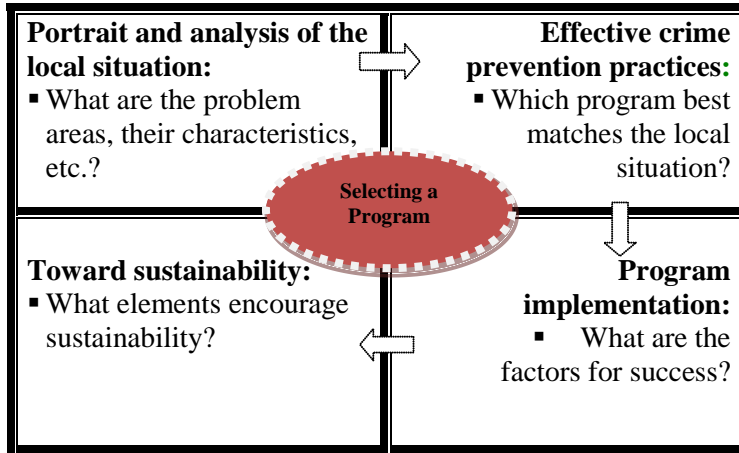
**Portrait and analysis of the local situation:**
▪ What are the problem areas, their characteristics, etc.?

**Effective crime prevention practices:**
▪ Which program best matches the local situation?

Selecting a Program

**Toward sustainability:**
▪ What elements encourage sustainability?

**Program implementation:**
▪ What are the factors for success?